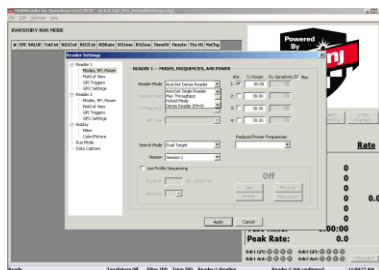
INVENTORY RUN MODE

# EPC VALUE TxCnt RSSI/4 RSSI/4 RSSI/4 RSSI/4 RSSI/4 TimeM TimeN TTx-M TxChg

Powered By

Reader Settings

Reader 1
Modes, RF, Power
Field of View
GPI Triggers
GPO Settings
Reader 2
Modes, RF, Power
Field of View
GPI Triggers
GPO Settings
Display
Filter
Color/Picture
Run Mode
Data Capture

READER 1 -- MODES, FREQUENCIES, AND POWER

Reader Mode
AutoSet Dense Reader
AutoSet Single Reader
Max Throughput
Hybrid Mode
Dense Reader (M=4)

Ant. Tx Power Rx Sensitivity Max
1 30.00
2 30.00
3 30.00
4 30.00

Search Mode Dual Target

Session Session 1

Reduced Power Frequencies

Use Profile Sequencing

Off

Apply Cancel

Rate

Peak Rate: 0.00

Ready